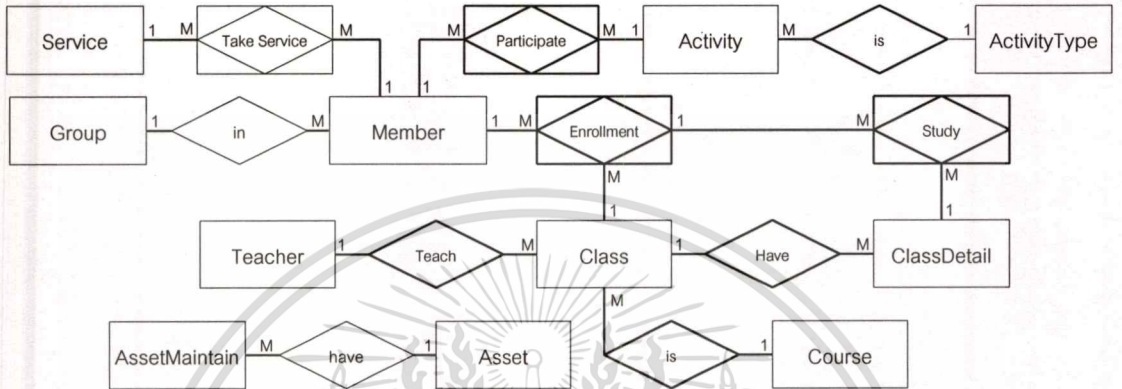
Service 1 M Take Service M 1

M Participate M 1 Activity M is 1 ActivityType

1

Group 1 in M Member 1 M Enrollment 1 M Study

M M

1 1

Teacher 1 Teach M Class 1 Have M ClassDetail

M

AssetMaintain M have 1 Asset is 1 Course